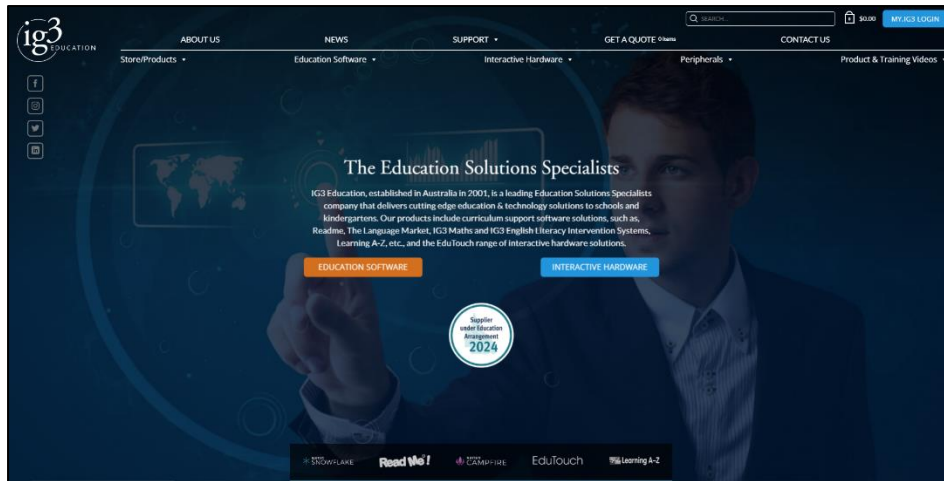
ig3 EDUCATION

SEARCH... 0 $0.00 MY.IG3 LOGIN

ABOUT US NEWS SUPPORT ▾ GET A QUOTE 0 items CONTACT US

Store/Products ▾ Education Software ▾ Interactive Hardware ▾ Peripherals ▾ Product & Training Videos ▾

The Education Solutions Specialists

IG3 Education, established in Australia in 2001, is a leading Education Solutions Specialists company that delivers cutting edge education & technology solutions to schools and kindergartens. Our products include curriculum support software solutions, such as, Readme, The Language Market, IG3 Maths and IG3 English Literacy Intervention Systems, Learning A-Z, etc., and the EduTouch range of interactive hardware solutions.

EDUCATION SOFTWARE INTERACTIVE HARDWARE

Supplier under Education Arrangement 2024

SNOWFLAKE Read Me! CAMPFIRE EduTouch Learning A-Z